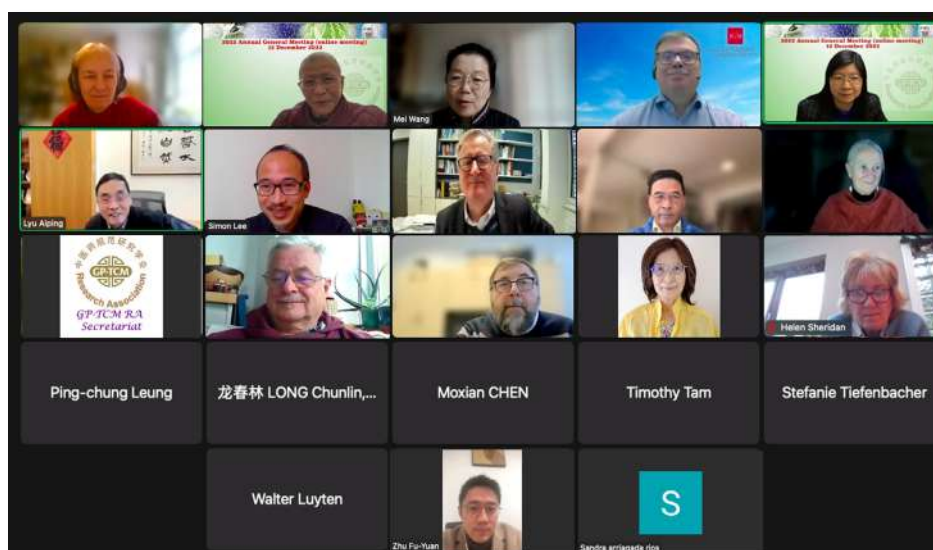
2022 Annual General Meeting (online meeting) 12 December 2022

Mei Wang

2022 Annual General Meeting (online meeting) 12 December 2022

Lyu Aiping

Simon Lee

GP-TCM Research Association

GP-TCM RA Secretariat

Helen Sheridan

Ping-chung Leung

龙春林 LONG Chunlin,...

Moxian CHEN

Timothy Tam

Stefanie Tiefenbacher

Walter Luyten

Zhu Fu-Yuan

S

Sandra arrizabalaga rios